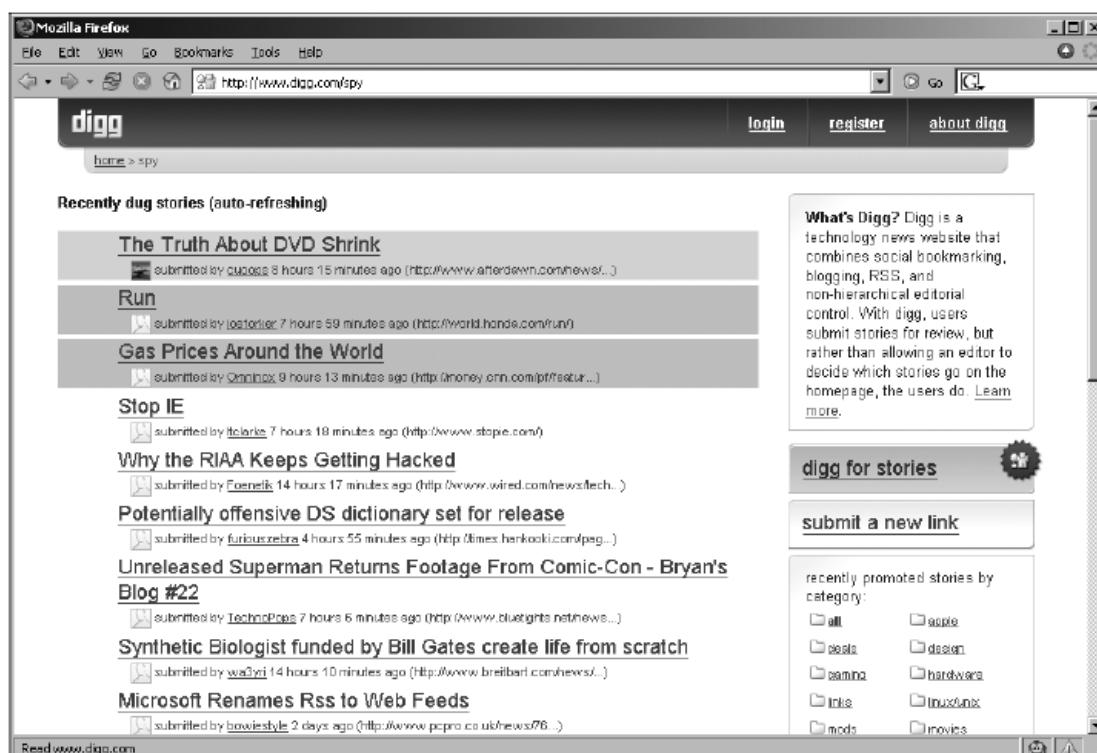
Mozilla Firefox

File Edit View Go Bookmarks Tools Help

http://www.digg.com/spy

digg

login register about digg

home > spy

Recently dug stories (auto-refreshing)

The Truth About DVD Shrink
submitted by cuposs 8 hours 15 minutes ago (http://www.afterdawn.com/news/...)

Run
submitted by lostorker 7 hours 59 minutes ago (http://world.honda.com/run/)

Gas Prices Around the World
submitted by Omninox 9 hours 13 minutes ago (http://money.cnn.com/pf/featur...)

Stop IE
submitted by ltclarke 7 hours 18 minutes ago (http://www.stopie.com/)

Why the RIAA Keeps Getting Hacked
submitted by Foenetik 14 hours 17 minutes ago (http://www.wired.com/news/tech...)

Potentially offensive DS dictionary set for release
submitted by furiouszebra 4 hours 55 minutes ago (http://times.hankooki.com/pag...)

Unreleased Superman Returns Footage From Comic-Con - Bryan's Blog #22
submitted by TechnoPope 7 hours 6 minutes ago (http://www.bluetights.net/news...)

Synthetic Biologist funded by Bill Gates create life from scratch
submitted by wa3yri 14 hours 10 minutes ago (http://www.breitbart.com/news/...)

Microsoft Renames Rss to Web Feeds
submitted by bowiestyle 2 days ago (http://www.pcpro.co.uk/news/76...)

What's Digg? Digg is a technology news website that combines social bookmarking, blogging, RSS, and non-hierarchical editorial control. With digg, users submit stories for review, but rather than allowing an editor to decide which stories go on the homepage, the users do. Learn more.

digg for stories

submit a new link

recently promoted stories by category:

all
apple
deals
design
gaming
hardware
links
linux/unix
mods
movies

Read www.digg.com